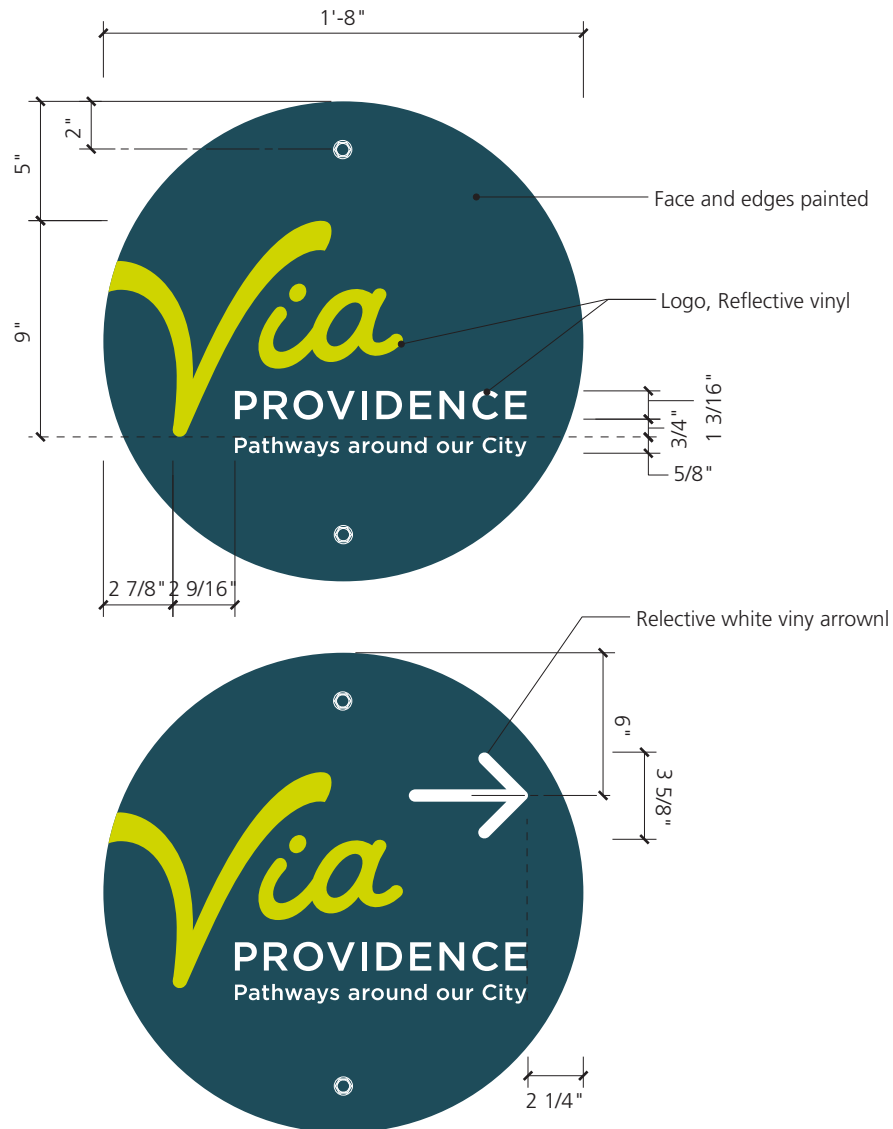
1'-8"

5"

2"

9"

Face and edges painted

Via

PROVIDENCE

Pathways around our City

Logo, Reflective vinyl

1 3/16"

3/4"

5/8"

2 7/8"

2 9/16"

Relective white viny arrownl

6"

3 5/8"

Via

PROVIDENCE

Pathways around our City

2 1/4"